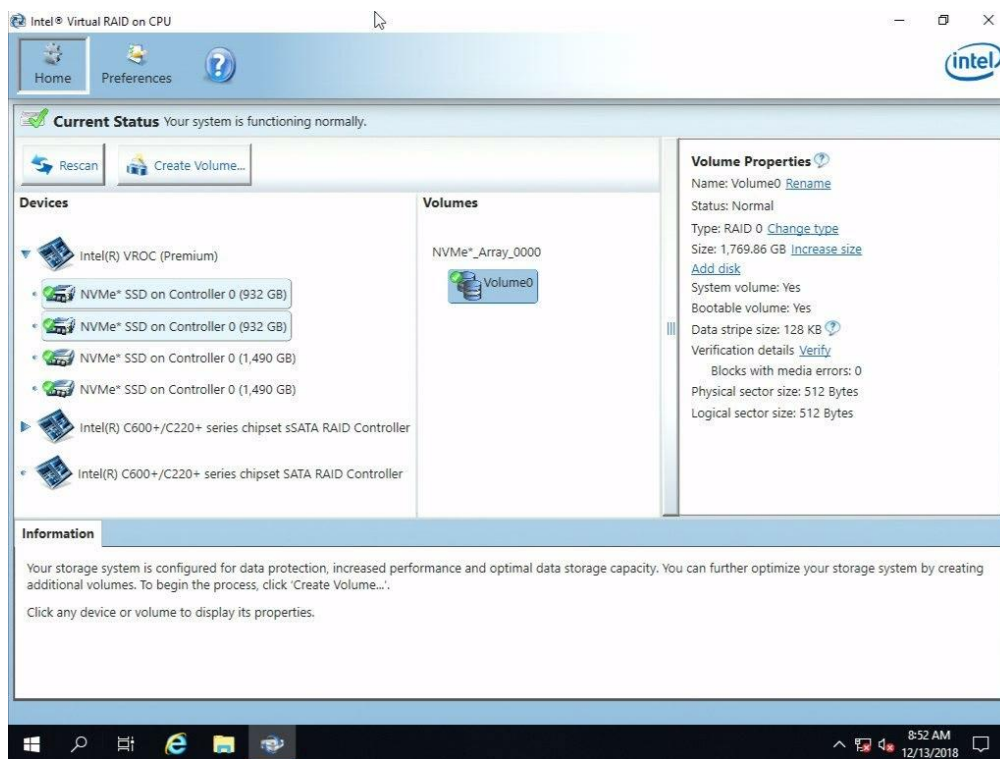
Intel® Virtual RAID on CPU

Home
Preferences

intel

Current Status Your system is functioning normally.

Rescan
Create Volume...

Devices

Intel(R) VROC (Premium)
NVMe* SSD on Controller 0 (932 GB)
NVMe* SSD on Controller 0 (932 GB)
NVMe* SSD on Controller 0 (1,490 GB)
NVMe* SSD on Controller 0 (1,490 GB)
Intel(R) C600+/C220+ series chipset sSATA RAID Controller
Intel(R) C600+/C220+ series chipset SATA RAID Controller

Volumes

NVMe*_Array_0000
Volume0

Volume Properties
Name: Volume0 Rename
Status: Normal
Type: RAID 0 Change type
Size: 1,769.86 GB Increase size
Add disk
System volume: Yes
Bootable volume: Yes
Data stripe size: 128 KB
Verification details Verify
Blocks with media errors: 0
Physical sector size: 512 Bytes
Logical sector size: 512 Bytes

Information

Your storage system is configured for data protection, increased performance and optimal data storage capacity. You can further optimize your storage system by creating additional volumes. To begin the process, click 'Create Volume...'.

Click any device or volume to display its properties.

8:52 AM
12/13/2018